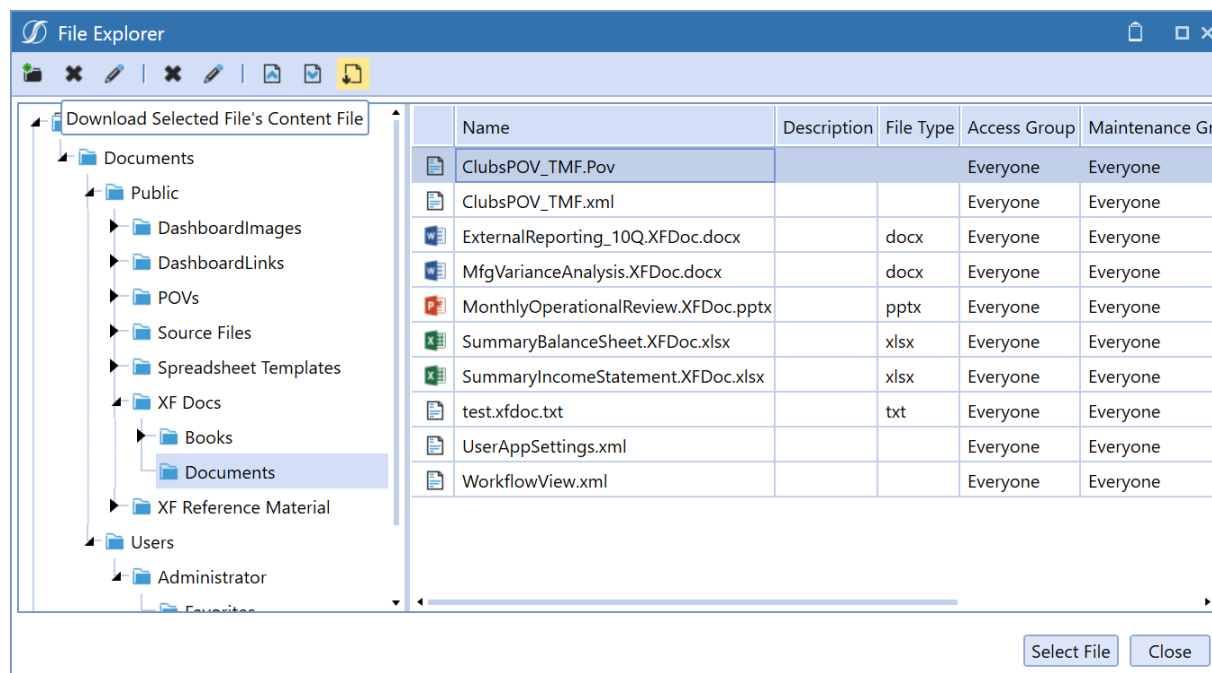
File Explorer

Download Selected File's Content File

Documents
Public
DashboardImages
DashboardLinks
POVs
Source Files
Spreadsheet Templates
XF Docs
Books
Documents
XF Reference Material
Users
Administrator
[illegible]

| Name | Description | File Type | Access Group | Maintenance Gr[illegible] |
|---|---|---|---|---|
| ClubsPOV_TMF.Pov | | | Everyone | Everyone |
| ClubsPOV_TMF.xml | | | Everyone | Everyone |
| ExternalReporting_10Q.XFDoc.docx | | docx | Everyone | Everyone |
| MfgVarianceAnalysis.XFDoc.docx | | docx | Everyone | Everyone |
| MonthlyOperationalReview.XFDoc.pptx | | pptx | Everyone | Everyone |
| SummaryBalanceSheet.XFDoc.xlsx | | xlsx | Everyone | Everyone |
| SummaryIncomeStatement.XFDoc.xlsx | | xlsx | Everyone | Everyone |
| test.xfdoc.txt | | txt | Everyone | Everyone |
| UserAppSettings.xml | | | Everyone | Everyone |
| WorkflowView.xml | | | Everyone | Everyone |

Select File
Close